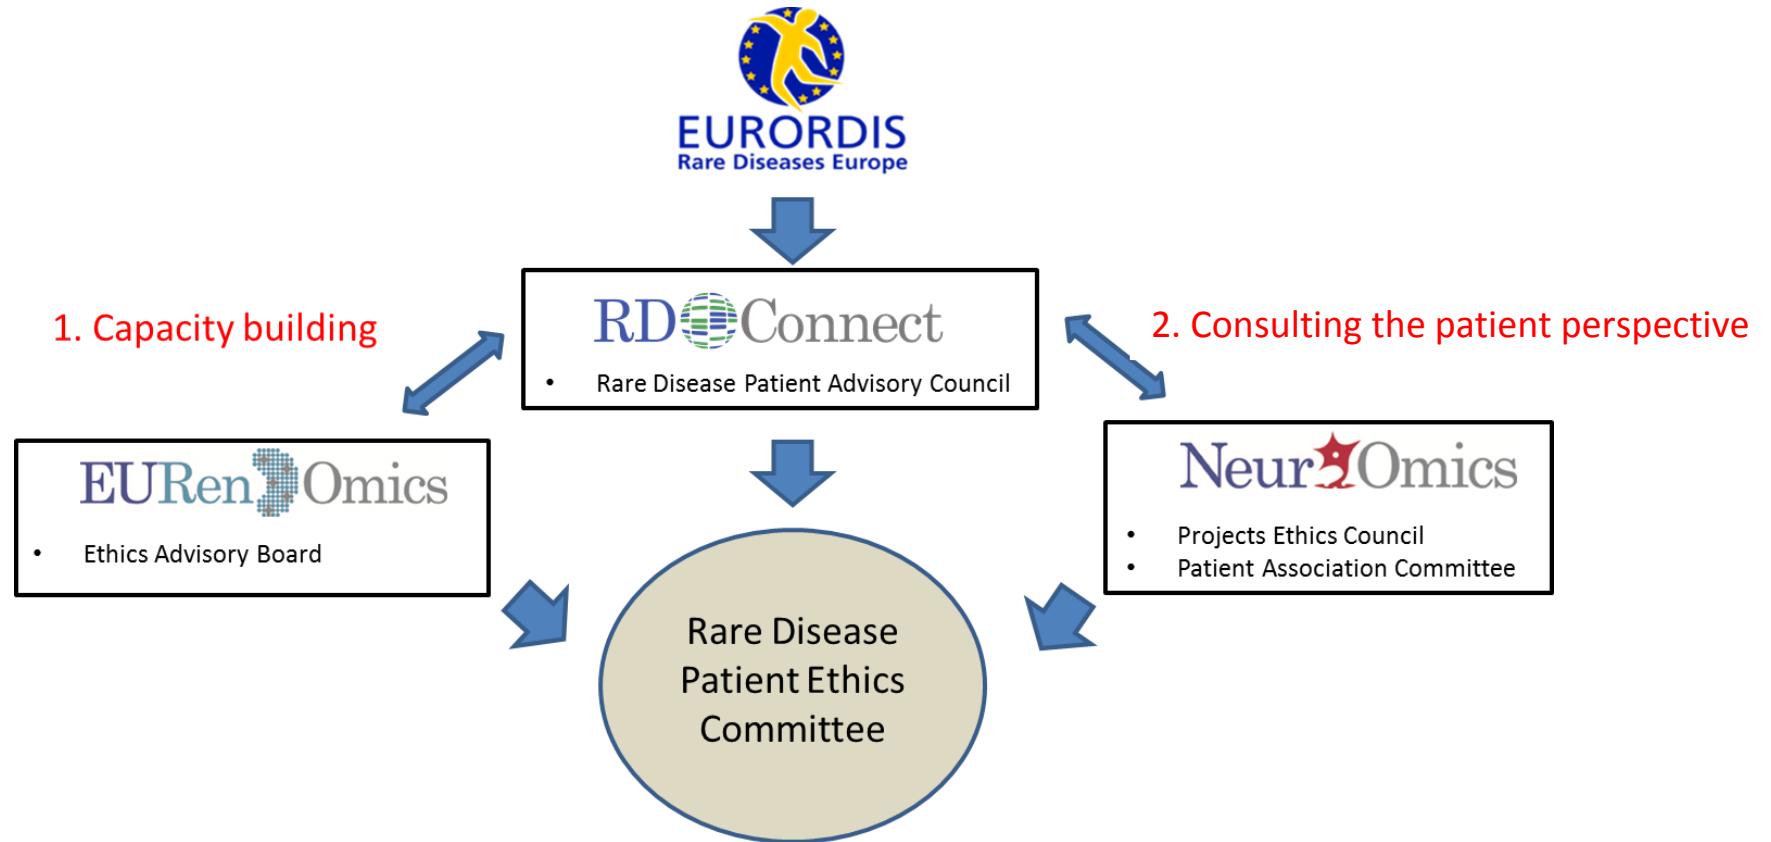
EURORDIS
Rare Diseases Europe

1. Capacity building

RD Connect
• Rare Disease Patient Advisory Council

2. Consulting the patient perspective

EURenOmics
• Ethics Advisory Board

NeurOmics
• Projects Ethics Council
• Patient Association Committee

Rare Disease Patient Ethics Committee